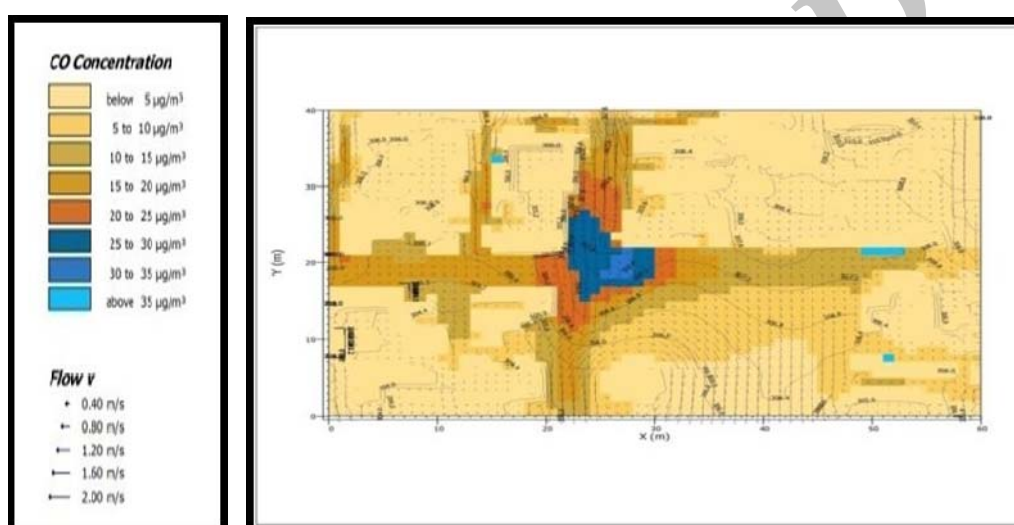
CO Concentration

below 5 µg/m³

5 to 10 µg/m³

10 to 15 µg/m³

15 to 20 µg/m³

20 to 25 µg/m³

25 to 30 µg/m³

30 to 35 µg/m³

above 35 µg/m³

Flow v

0.40 m/s

0.80 m/s

1.20 m/s

1.60 m/s

2.00 m/s

40

30

20

10

0

Y (m)

0

10

20

30

40

50

60

X (m)